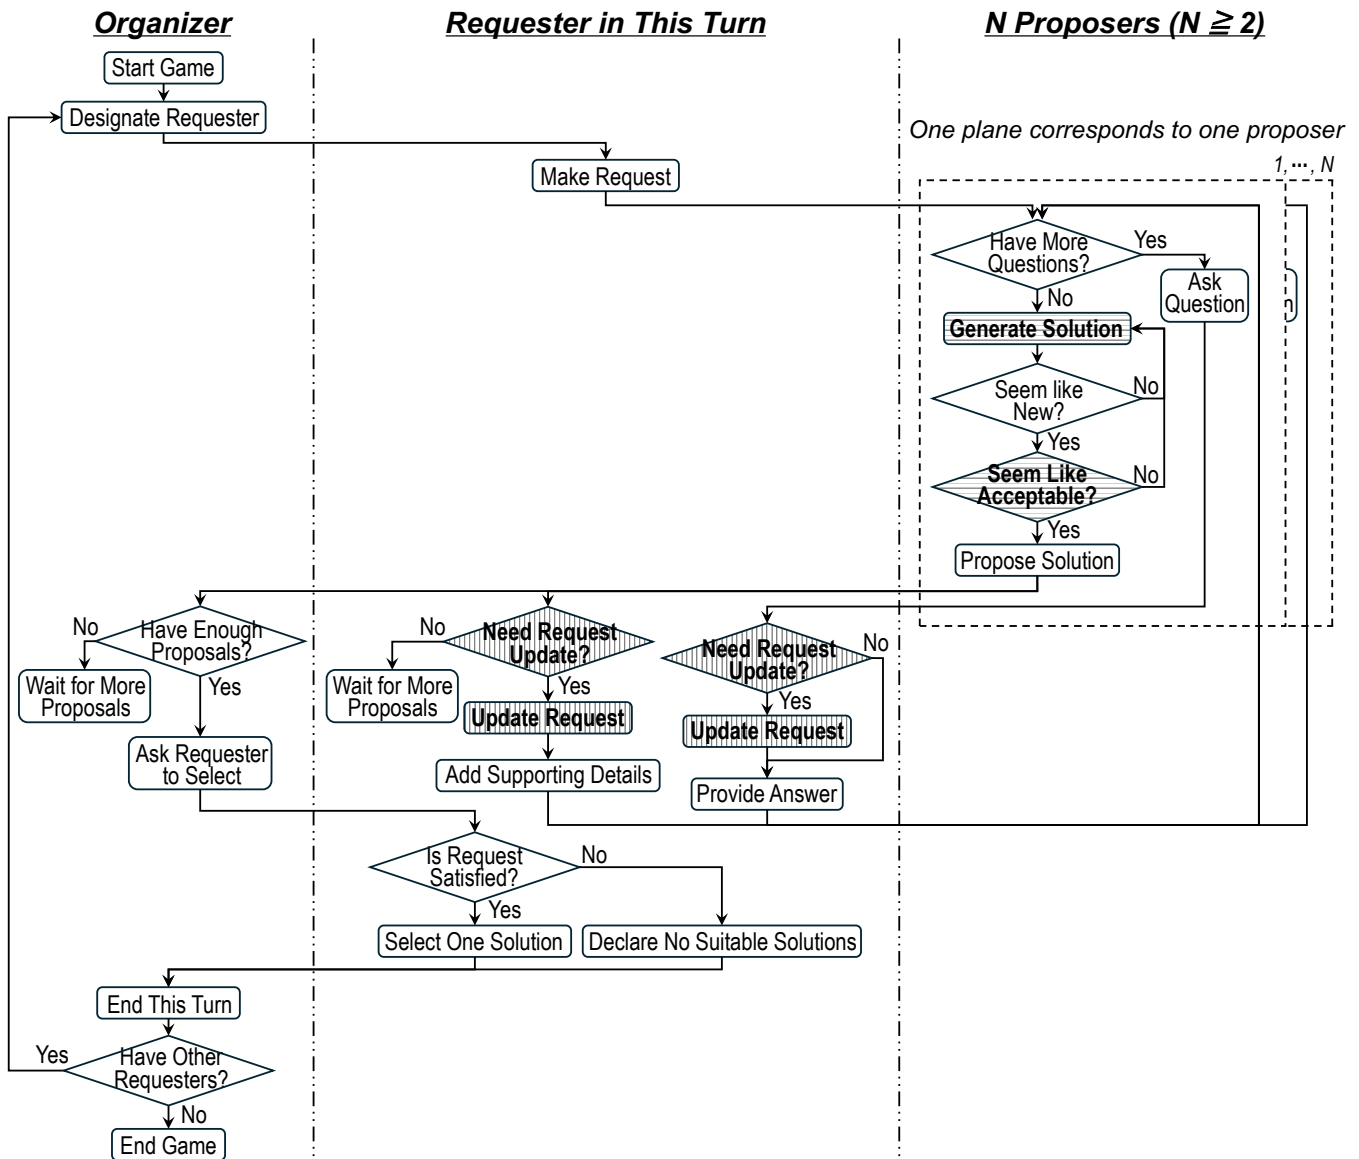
Organizer

Requester in This Turn

N Proposers ($N \geqq 2$)

Start Game

Designate Requester

Make Request

One plane corresponds to one proposer

1, ···, N

Have More Questions?

Yes

Ask Question

No

n

Generate Solution

Seem like New?

No

Yes

Seem Like Acceptable?

No

Yes

Propose Solution

No

Have Enough Proposals?

Wait for More Proposals

Yes

Ask Requester to Select

No

Need Request Update?

Wait for More Proposals

Yes

Update Request

Add Supporting Details

Need Request Update?

No

Yes

Update Request

Provide Answer

Is Request Satisfied?

No

Yes

Select One Solution

Declare No Suitable Solutions

End This Turn

Yes

Have Other Requesters?

No

End Game